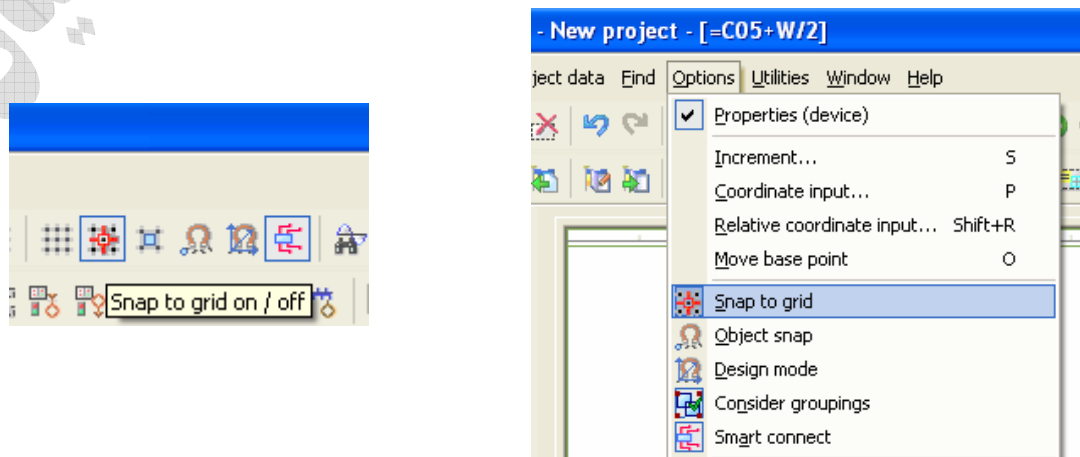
Snap to grid on / off

- New project - [=C05+W/2]

ject data Find Options Utilities Window Help

Properties (device)

Increment... S

Coordinate input... P

Relative coordinate input... Shift+R

Move base point O

Snap to grid

Object snap

Design mode

Consider groupings

Smart connect